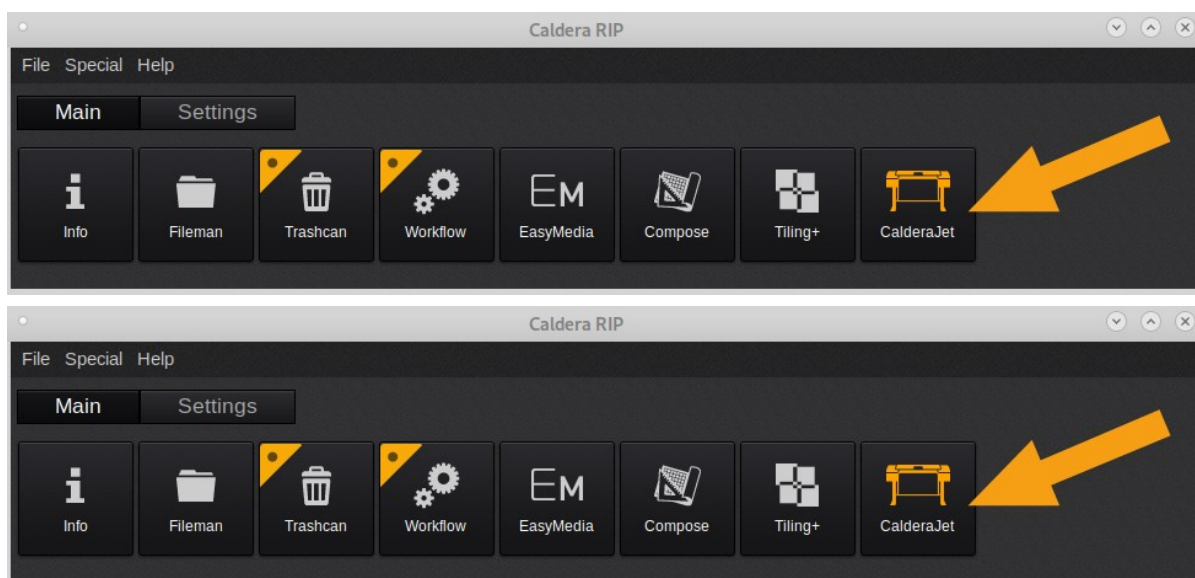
Caldera RIP

File Special Help

Main Settings

Info Fileman Trashcan Workflow EasyMedia Compose Tiling+ CalderaJet

Caldera RIP

File Special Help

Main Settings

Info Fileman Trashcan Workflow EasyMedia Compose Tiling+ CalderaJet